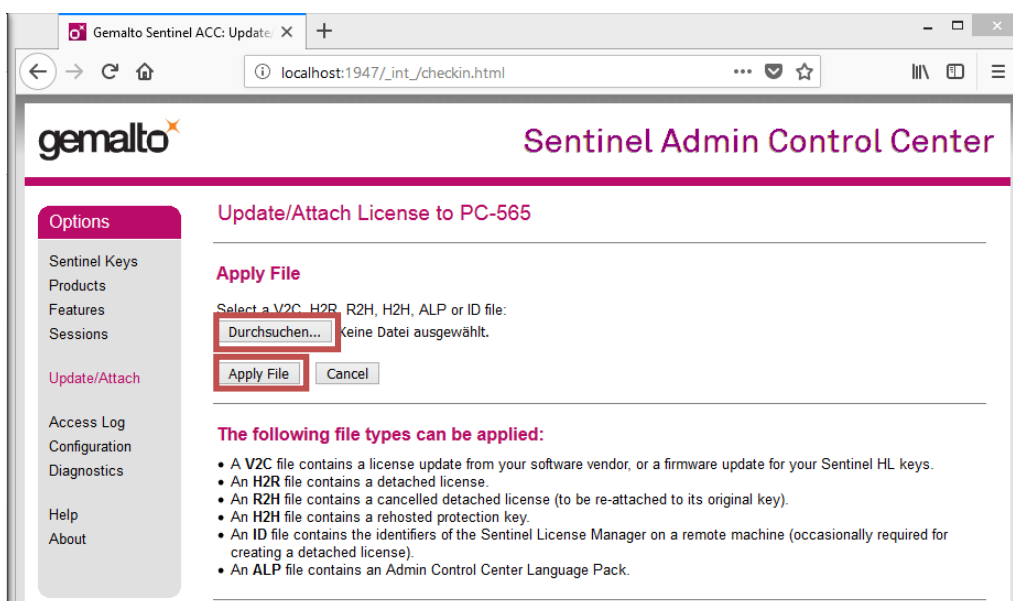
Gemalto Sentinel ACC: Update/

localhost:1947/_int_/checkin.html

gemalto

Sentinel Admin Control Center

Options

Sentinel Keys
Products
Features
Sessions

Update/Attach

Access Log
Configuration
Diagnostics

Help
About

Update/Attach License to PC-565

Apply File

Select a V2C, H2R, R2H, H2H, ALP or ID file:

Durchsuchen... Keine Datei ausgewählt.

Apply File Cancel

The following file types can be applied:

• A **V2C** file contains a license update from your software vendor, or a firmware update for your Sentinel HL keys.
• An **H2R** file contains a detached license.
• An **R2H** file contains a cancelled detached license (to be re-attached to its original key).
• An **H2H** file contains a rehosted protection key.
• An **ID** file contains the identifiers of the Sentinel License Manager on a remote machine (occasionally required for creating a detached license).
• An **ALP** file contains an Admin Control Center Language Pack.